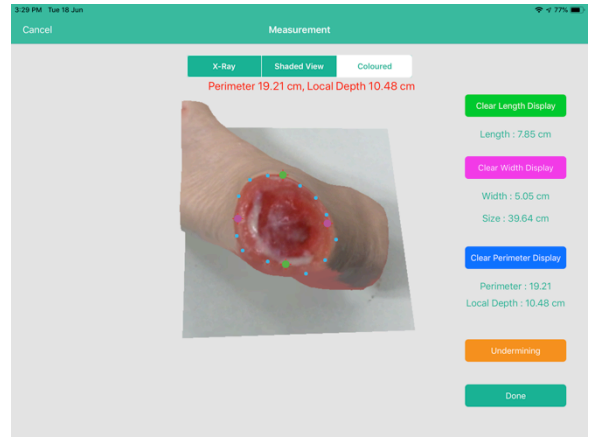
3:29 PM Tue 18 Jun

77%

Cancel

Measurement

X-Ray

Shaded View

Coloured

Perimeter 19.21 cm, Local Depth 10.48 cm

Clear Length Display

Length : 7.85 cm

Clear Width Display

Width : 5.05 cm

Size : 39.64 cm

Clear Perimeter Display

Perimeter : 19.21

Local Depth : 10.48 cm

Undermining

Done